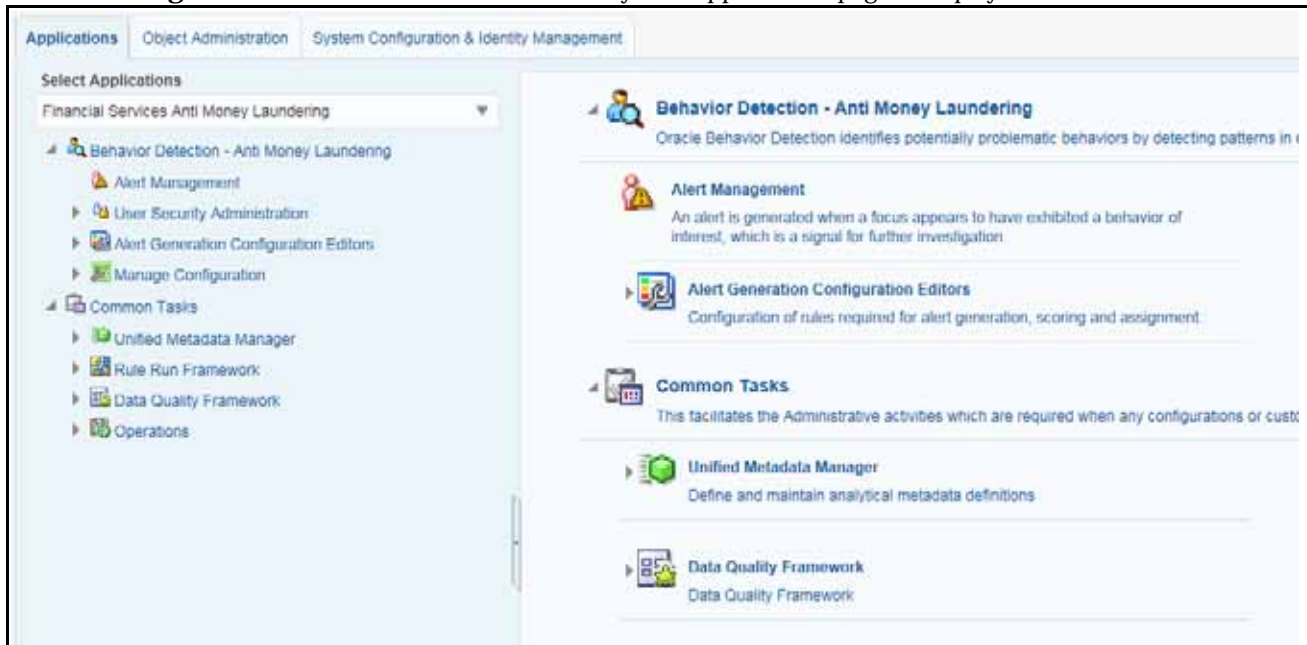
Applications | Object Administration | System Configuration & Identity Management

Select Applications
Financial Services Anti Money Laundering

Behavior Detection - Anti Money Laundering
Alert Management
User Security Administration
Alert Generation Configuration Editors
Manage Configuration
Common Tasks
Unified Metadata Manager
Rule Run Framework
Data Quality Framework
Operations

Behavior Detection - Anti Money Laundering
Oracle Behavior Detection identifies potentially problematic behaviors by detecting patterns in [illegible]

Alert Management
An alert is generated when a focus appears to have exhibited a behavior of interest, which is a signal for further investigation

Alert Generation Configuration Editors
Configuration of rules required for alert generation, scoring and assignment

Common Tasks
This facilitates the Administrative activities which are required when any configurations or custo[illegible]

Unified Metadata Manager
Define and maintain analytical metadata definitions

Data Quality Framework
Data Quality Framework